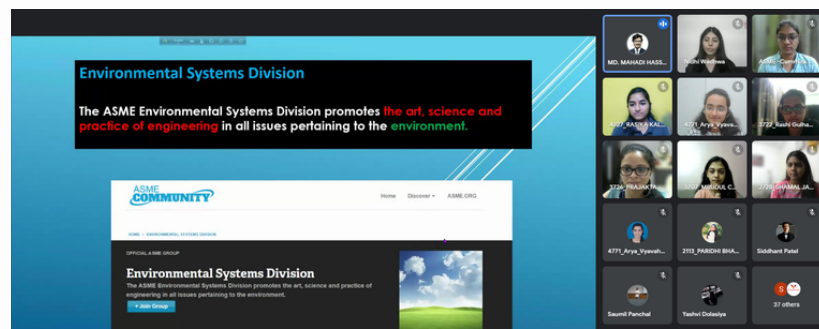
Environmental Systems Division

The ASME Environmental Systems Division promotes the art, science and practice of engineering in all issues pertaining to the environment.

ASME COMMUNITY

Home Discover ASME.ORG

HOME > ENVIRONMENTAL SYSTEMS DIVISION

OFFICIAL ASME GROUP

Environmental Systems Division

The ASME Environmental Systems Division promotes the art, science and practice of engineering in all issues pertaining to the environment.

+ Join Group

MD. MAHADI HASS...

Nidhi Wadhwa

ADM... Gumr...

4727_RASHI KAL...

4771_Arya_Vyava...

3722_Rashi Gulha...

3724_PRAJAKTA...

3807_MRIDUL C...

3726_SHAMAL JA...

4771_Arya_Vyavah...

2113_PARIDHI BHA...

Siddhant Patel

Saumil Panchal

Yashvi Dolasiya

S

37 others